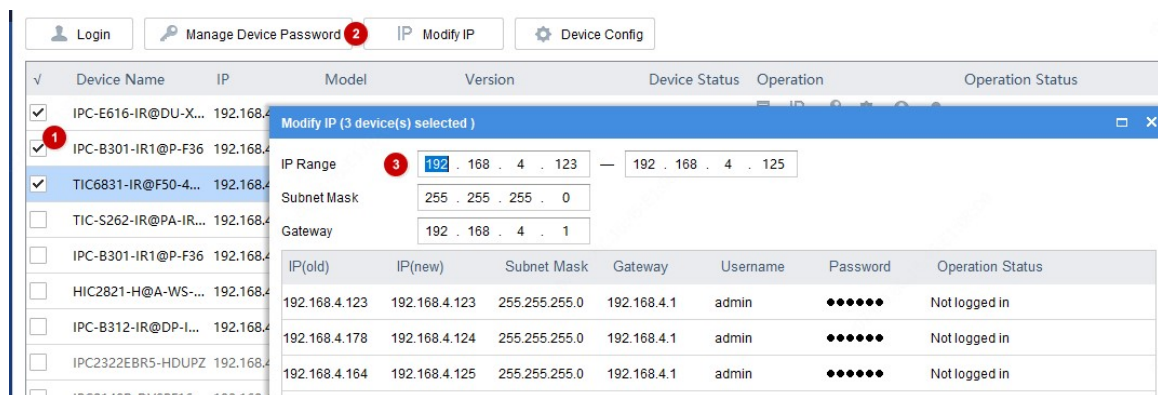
Login   Manage Device Password 2   Modify IP   Device Config

| √ | Device Name | IP | Model | Version | Device Status | Operation | Operation Status |
|---|---|---|---|---|---|---|---|
| ✔ | IPC-E616-IR@DU-X... | 192.168.4 | | | | | |
| ✔ | IPC-B301-IR1@P-F36 | 192.168.4 | | | | | |
| ✔ | TIC6831-IR@F50-4... | 192.168.4 | | | | | |
| | TIC-S262-IR@PA-IR... | 192.168.4 | | | | | |
| | IPC-B301-IR1@P-F36 | 192.168.4 | | | | | |
| | HIC2821-H@A-WS-... | 192.168.4 | | | | | |
| | IPC-B312-IR@DP-I... | 192.168.4 | | | | | |
| | IPC2322EBR5-HDUPZ | 192.168.4 | | | | | |

1

Modify IP (3 device(s) selected )

IP Range 3 192 . 168 . 4 . 123 — 192 . 168 . 4 . 125
Subnet Mask 255 . 255 . 255 . 0
Gateway 192 . 168 . 4 . 1

| IP(old) | IP(new) | Subnet Mask | Gateway | Username | Password | Operation Status |
|---|---|---|---|---|---|---|
| 192.168.4.123 | 192.168.4.123 | 255.255.255.0 | 192.168.4.1 | admin | •••••• | Not logged in |
| 192.168.4.178 | 192.168.4.124 | 255.255.255.0 | 192.168.4.1 | admin | •••••• | Not logged in |
| 192.168.4.164 | 192.168.4.125 | 255.255.255.0 | 192.168.4.1 | admin | •••••• | Not logged in |